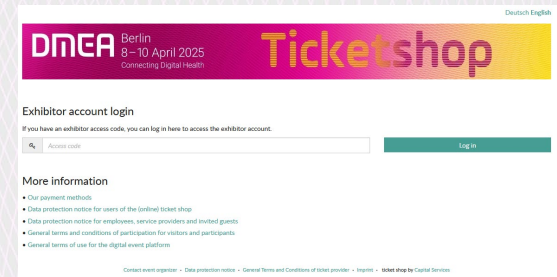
Deutsch English

DMEA Berlin 8–10 April 2025 Connecting Digital Health

Ticketshop

Exhibitor account login

If you have an exhibitor access code, you can log in here to access the exhibitor account.

Access code

Log in

More information

• Our payment methods
• Data protection notice for users of the (online) ticket shop
• Data protection notice for employees, service providers and invited guests
• General terms and conditions of participation for visitors and participants
• General terms of use for the digital event platform

Contact event organizer • Data protection notice • General Terms and Conditions of ticket provider • Imprint • ticket shop by Capital Services